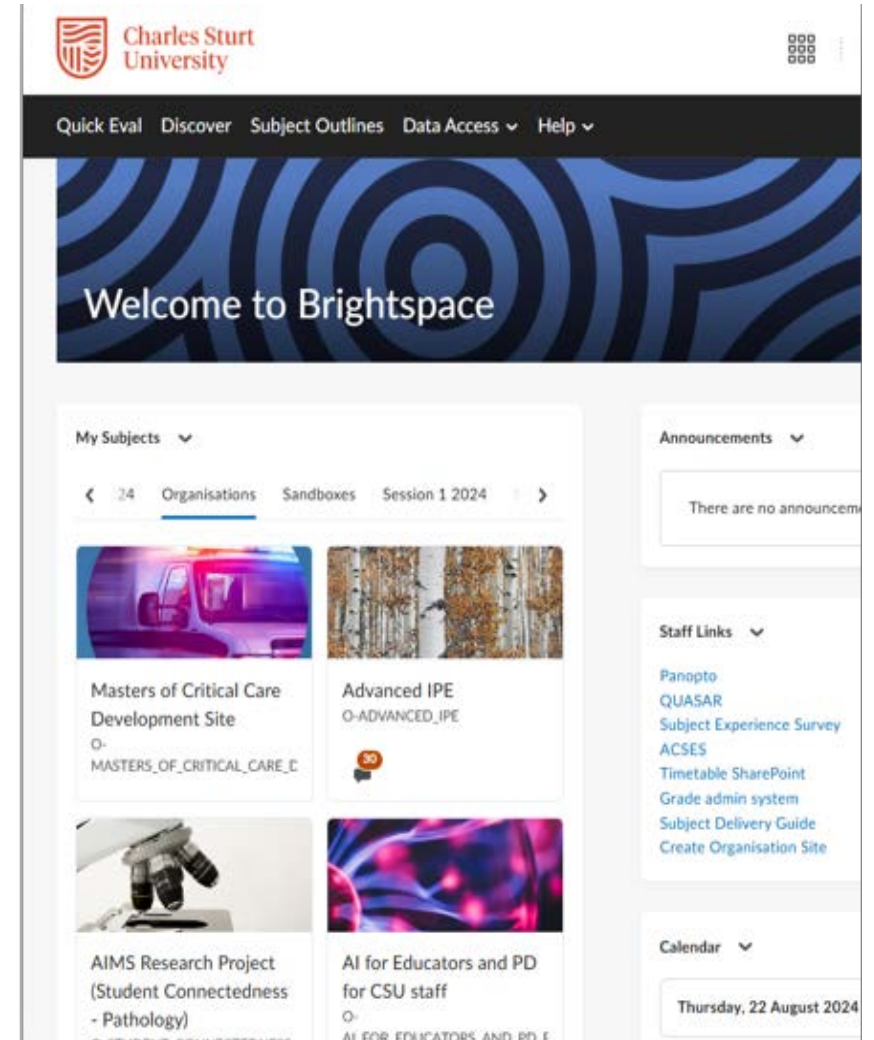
Charles Sturt University

Quick Eval Discover Subject Outlines Data Access Help

Welcome to Brightspace

My Subjects

24 Organisations Sandboxes Session 1 2024

Masters of Critical Care Development Site
O-MASTERS_OF_CRITICAL_CARE_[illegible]

Advanced IPE
O-ADVANCED_IPE
30

AIMS Research Project (Student Connectedness - Pathology)
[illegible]

AI for Educators and PD for CSU staff
O-AI_FOR_EDUCATORS_AND_PD_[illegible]

Announcements

There are no announcem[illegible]

Staff Links

Panopto
QUASAR
Subject Experience Survey
ACSES
Timetable SharePoint
Grade admin system
Subject Delivery Guide
Create Organisation Site

Calendar

Thursday, 22 August 2024